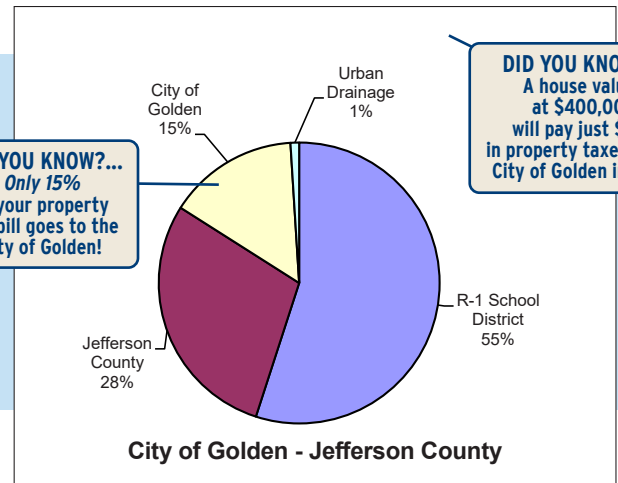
DID YOU KNO
A house valu
at $400,00
will pay just $
in property taxe
City of Golden i

City of Golden 15%

Urban Drainage 1%

YOU KNOW?...
Only 15%
your property
bill goes to the
ty of Golden!

R-1 School District 55%

Jefferson County 28%

City of Golden - Jefferson County